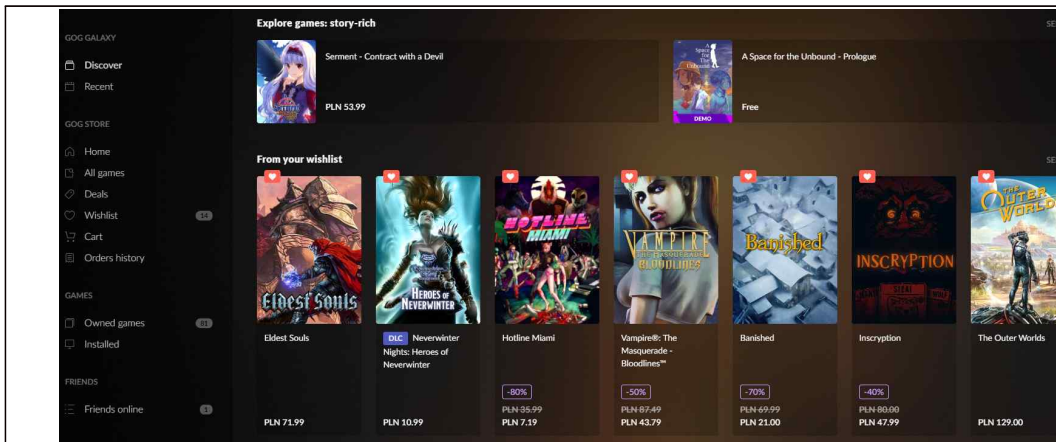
GOG GALAXY
Discover
Recent
GOG STORE
Home
All games
Deals
Wishlist 14
Cart
Orders history
GAMES
Owned games 81
Installed
FRIENDS
Friends online 1

Explore games: story-rich
SE

Serment - Contract with a Devil
PLN 53.99

A Space for the Unbound
DEMO
A Space for the Unbound - Prologue
Free

From your wishlist
SE

Eldest Souls
Eldest Souls
PLN 71.99

Heroes of Neverwinter
DLC Neverwinter Nights: Heroes of Neverwinter
PLN 10.99

Hotline Miami
Hotline Miami
-80%
~~PLN 35.99~~
PLN 7.19

Vampire The Masquerade Bloodlines
Vampire®: The Masquerade - Bloodlines™
-50%
~~PLN 87.49~~
PLN 43.79

Banished
Banished
-70%
~~PLN 69.99~~
PLN 21.00

Inscryption
Inscryption
-40%
~~PLN 80.00~~
PLN 47.99

The Outer Worlds
The Outer Worlds
PLN 129.00